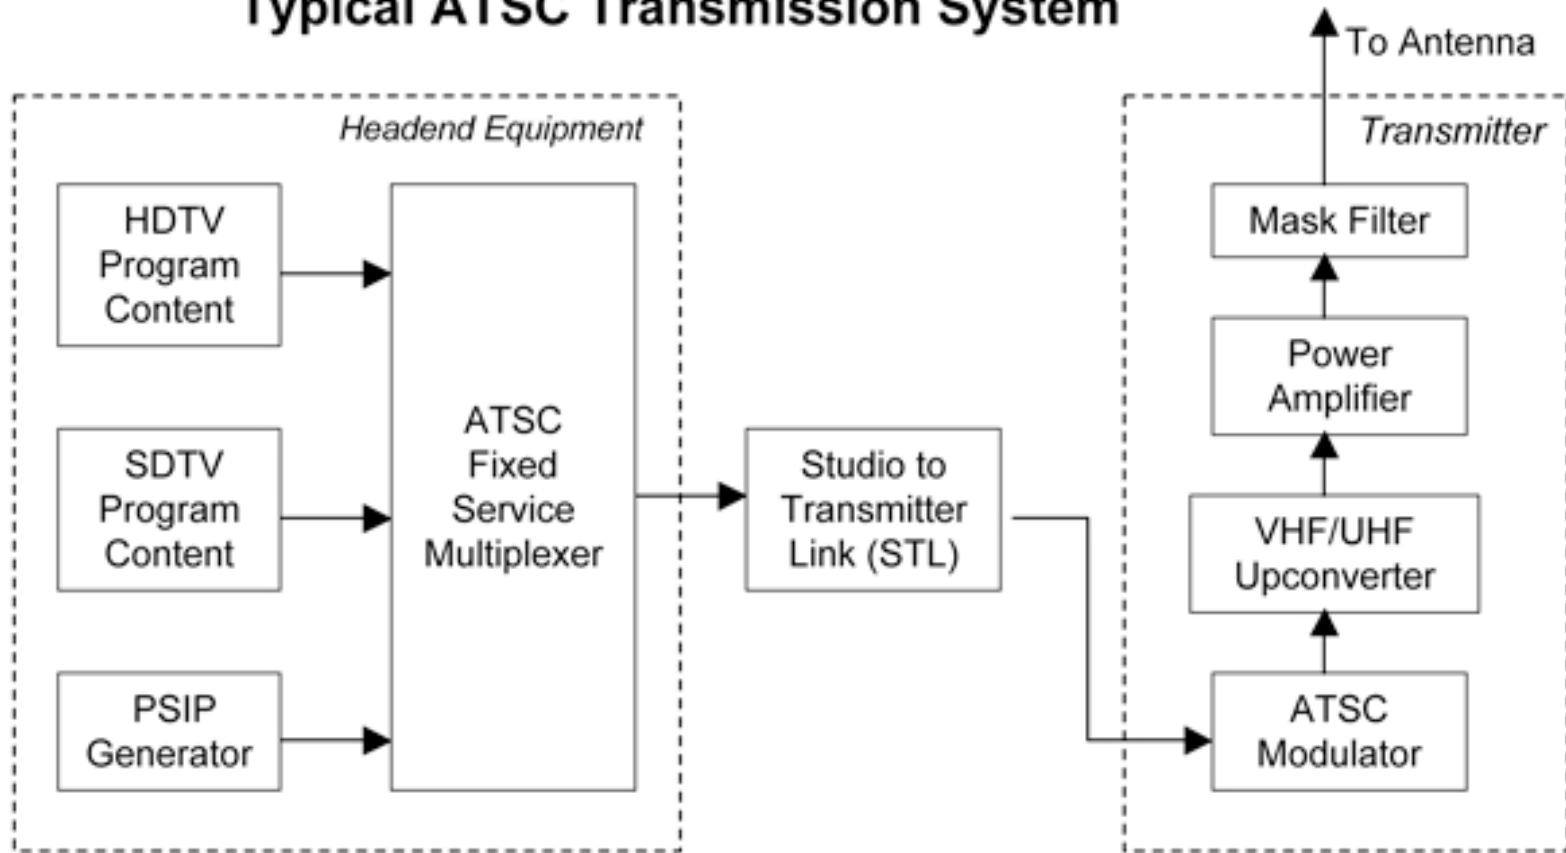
Typical ATSC Transmission System

To Antenna

Headend Equipment

HDTV Program Content

SDTV Program Content

PSIP Generator

ATSC Fixed Service Multiplexer

Studio to Transmitter Link (STL)

Transmitter

Mask Filter

Power Amplifier

VHF/UHF Upconverter

ATSC Modulator